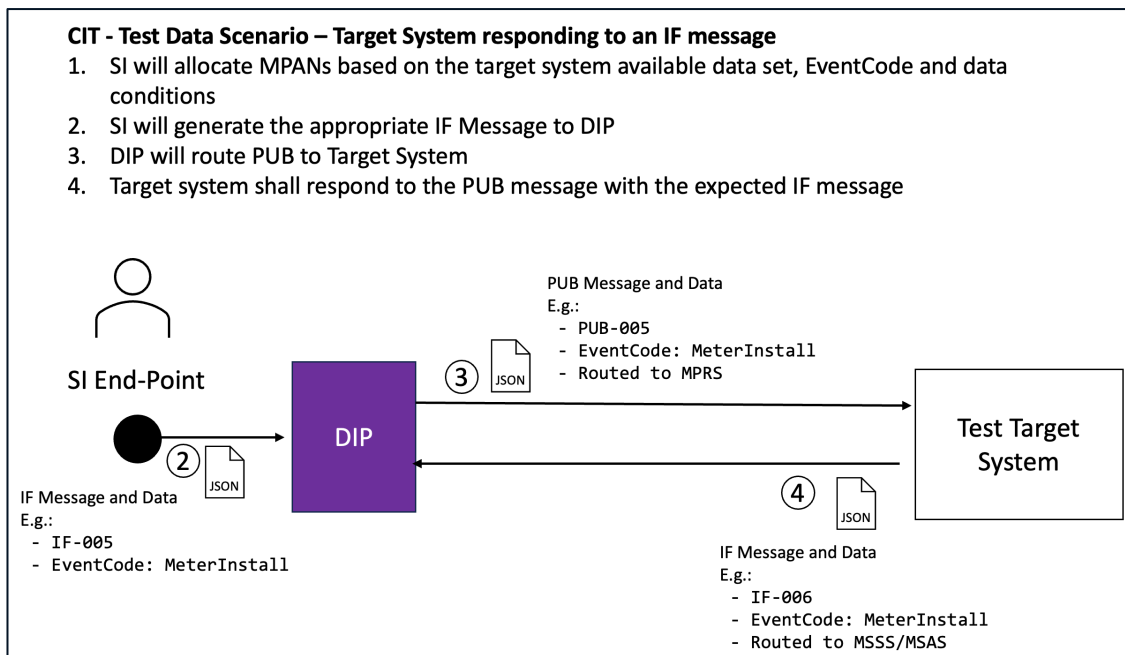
**CIT - Test Data Scenario – Target System responding to an IF message**

1. SI will allocate MPANs based on the target system available data set, EventCode and data conditions
2. SI will generate the appropriate IF Message to DIP
3. DIP will route PUB to Target System
4. Target system shall respond to the PUB message with the expected IF message

SI End-Point

PUB Message and Data
E.g.:
- PUB-005
- EventCode: MeterInstall
- Routed to MPRS

3 JSON

DIP

Test Target System

2 JSON

IF Message and Data
E.g.:
- IF-005
- EventCode: MeterInstall

4 JSON

IF Message and Data
E.g.:
- IF-006
- EventCode: MeterInstall
- Routed to MSSS/MSAS